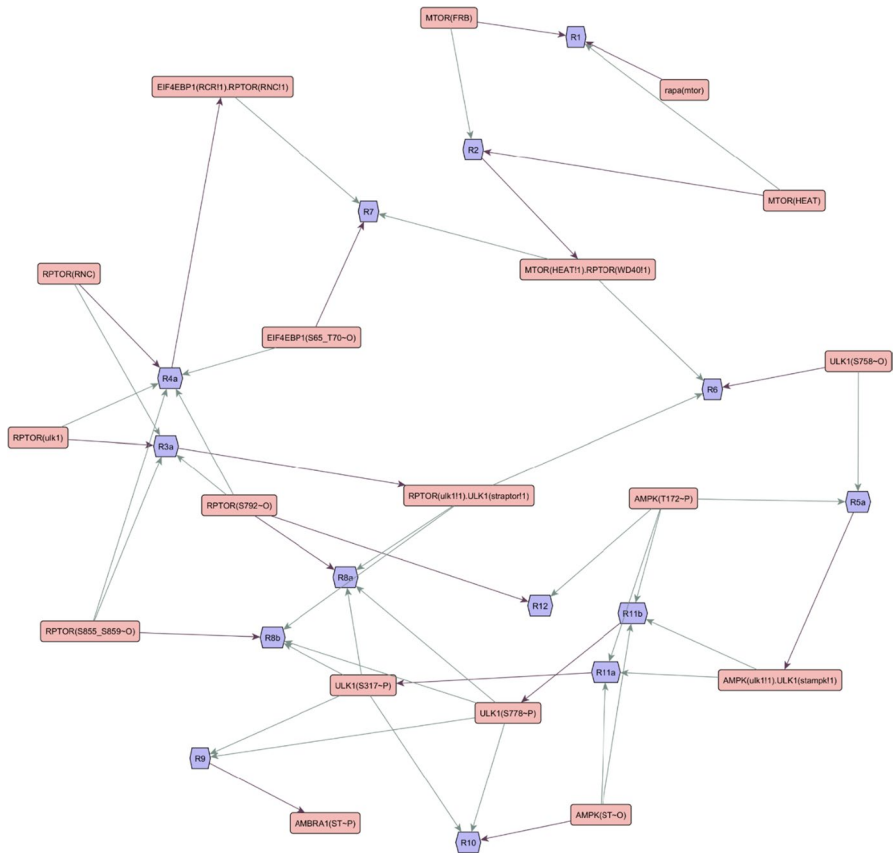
MTOR(FRB)
R1
rapa(mtor)
EIF4EBP1(RCR!1).RPTOR(RNC!1)
R2
MTOR(HEAT)
R7
MTOR(HEAT!1).RPTOR(WD40!1)
RPTOR(RNC)
EIF4EBP1(S65_T70~O)
ULK1(S758~O)
R4a
R6
RPTOR(ulk1)
R3a
RPTOR(ulk1!1).ULK1(straptor!1)
RPTOR(S792~O)
AMPK(T172~P)
R5a
R8a
R12
R11b
RPTOR(S855_S859~O)
R8b
R11a
AMPK(ulk1!1).ULK1(stampk!1)
ULK1(S317~P)
ULK1(S778~P)
R9
AMBRA1(ST~P)
AMPK(ST~O)
R10